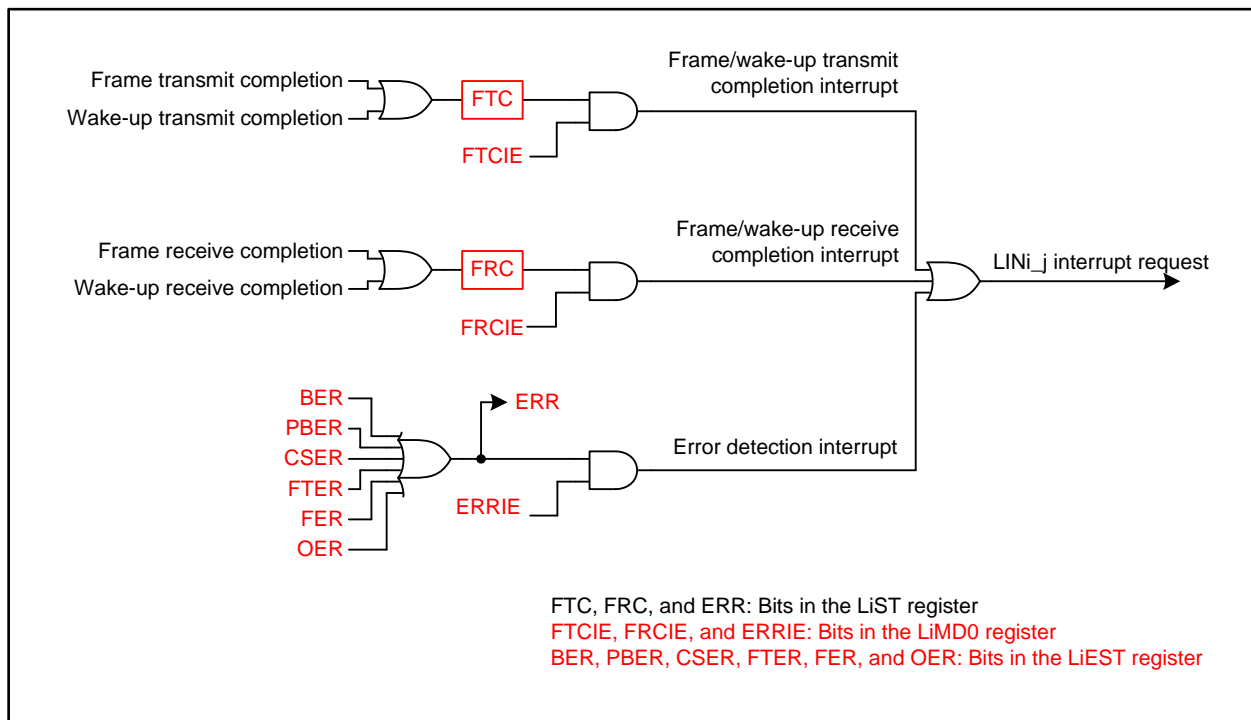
Frame transmit completion
Wake-up transmit completion
FTC
FTCIE
Frame/wake-up transmit completion interrupt

Frame receive completion
Wake-up receive completion
FRC
FRCIE
Frame/wake-up receive completion interrupt

LINi_j interrupt request

BER
PBER
CSER
FTER
FER
OER
ERR
ERRIE
Error detection interrupt

FTC, FRC, and ERR: Bits in the LiST register
FTCIE, FRCIE, and ERRIE: Bits in the LiMD0 register
BER, PBER, CSER, FTER, FER, and OER: Bits in the LiEST register